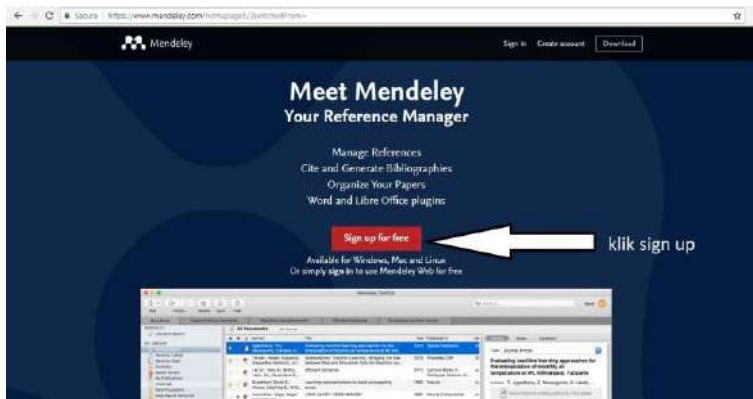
Secure | https://www.mendeley.com/homepage5/?switchedFrom=

Mendeley

Sign In Create account Download

Meet Mendeley
Your Reference Manager

Manage References
Cite and Generate Bibliographies
Organize Your Papers
Word and Libre Office plugins

Sign up for free

klik sign up

Available for Windows, Mac and Linux
Or simply sign in to use Mendeley Web for free

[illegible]